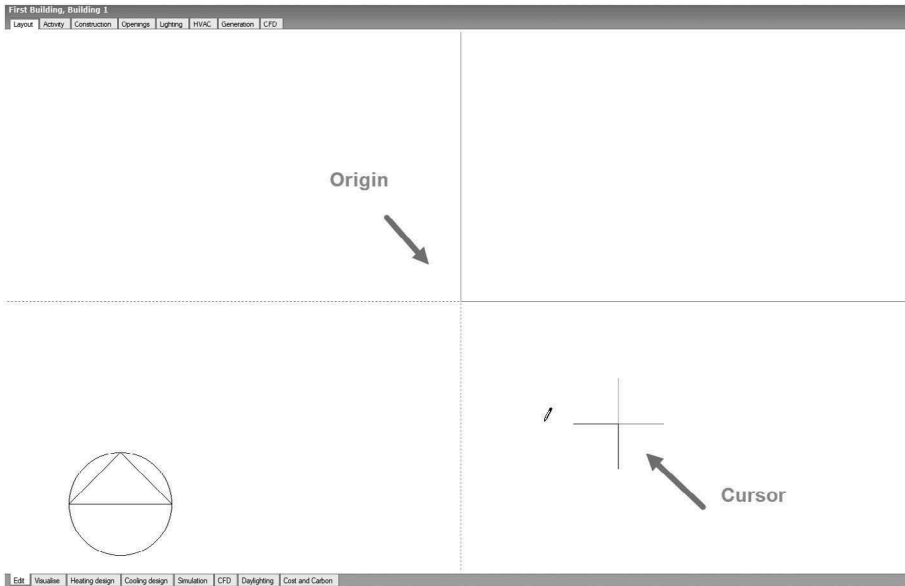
First Building, Building 1

Layout | Activity | Construction | Openings | Lighting | HVAC | Generation | CFD

Origin

Cursor

Edit | Visualise | Heating design | Cooling design | Simulation | CFD | Daylighting | Cost and Carbon